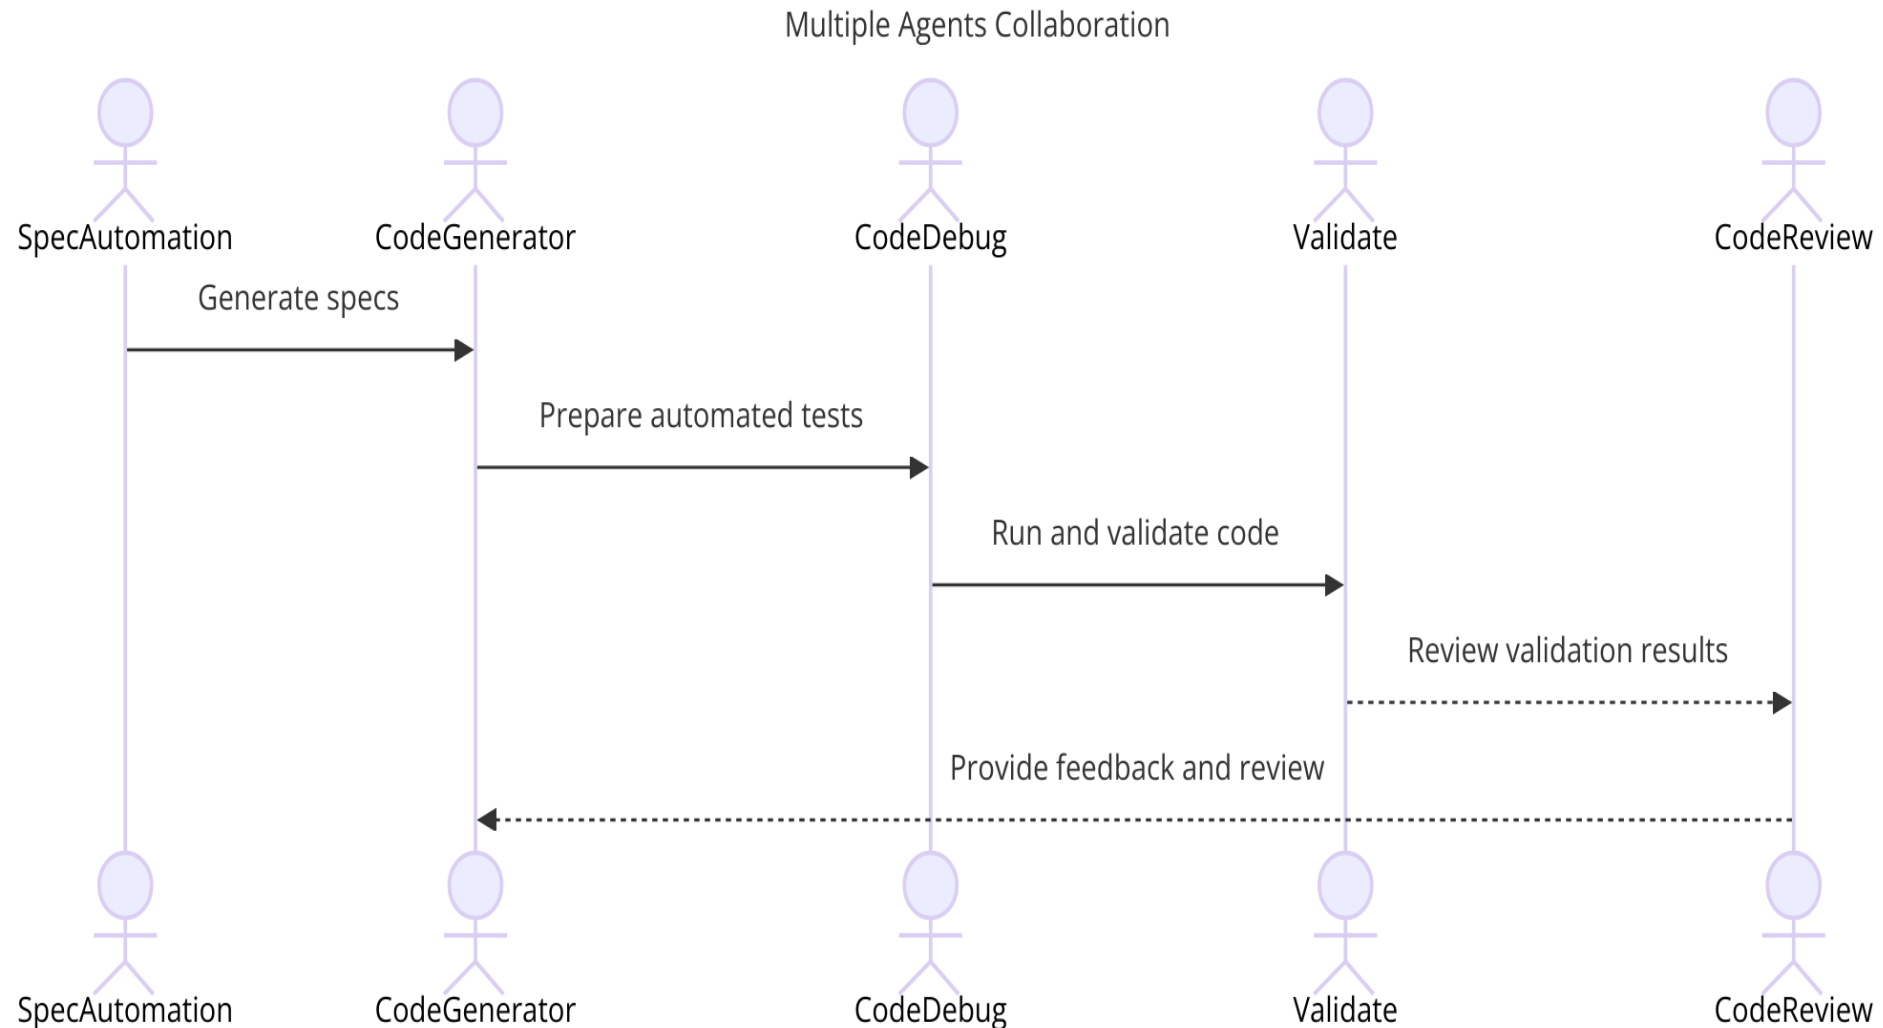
Multiple Agents Collaboration

SpecAutomation

CodeGenerator

CodeDebug

Validate

CodeReview

Generate specs

Prepare automated tests

Run and validate code

Review validation results

Provide feedback and review

SpecAutomation

CodeGenerator

CodeDebug

Validate

CodeReview